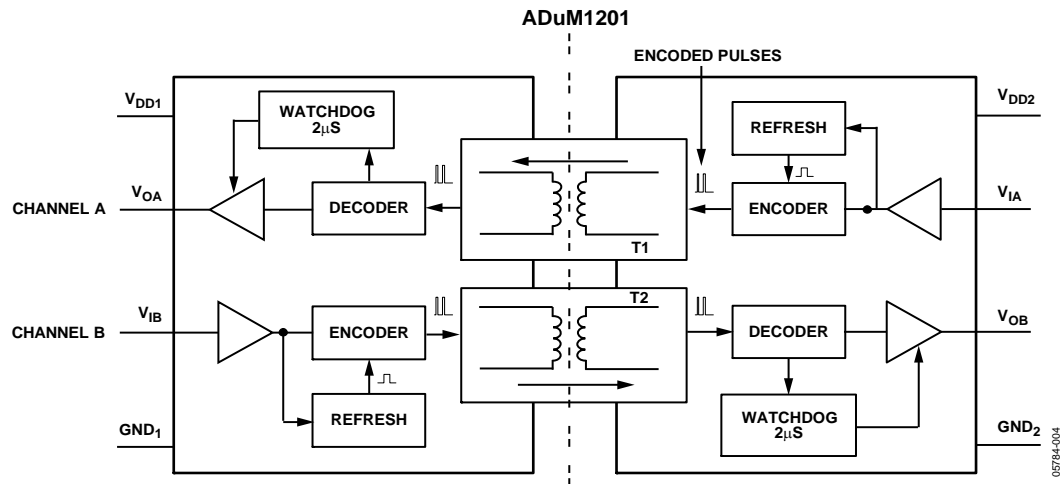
ADuM1201

ENCODED PULSES

$V_{DD1}$

WATCHDOG
2µS

$V_{OA}$

CHANNEL A

DECODER

T1

REFRESH

ENCODER

$V_{DD2}$

$V_{IA}$

$V_{IB}$

CHANNEL B

ENCODER

T2

DECODER

$V_{OB}$

REFRESH

WATCHDOG
2µS

$GND_1$

$GND_2$

05784-004